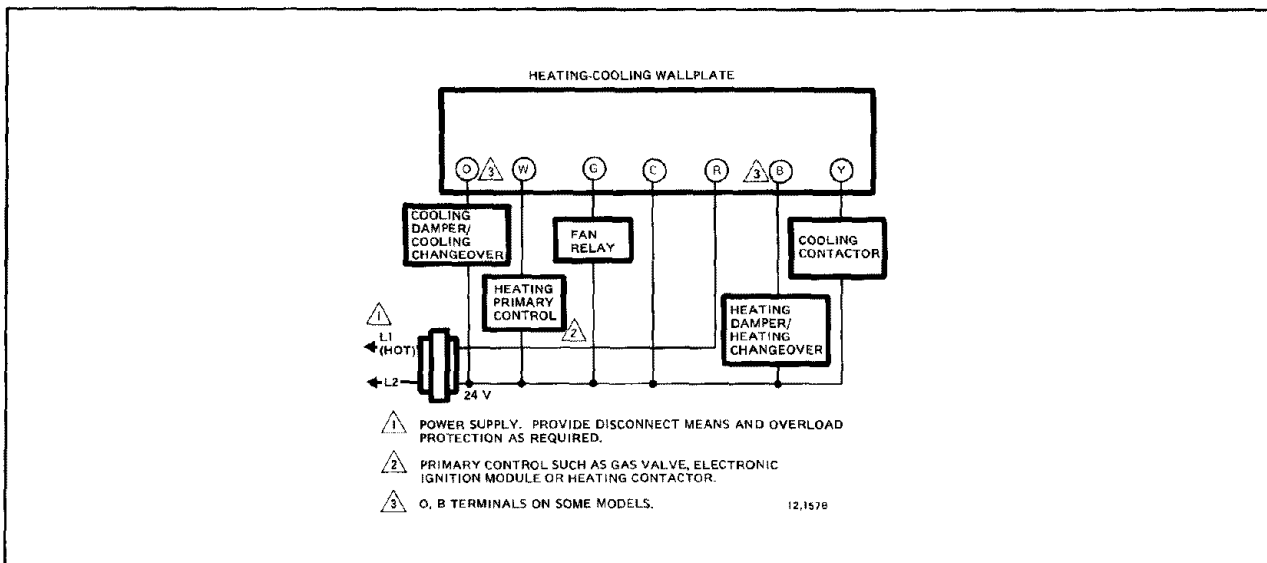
HEATING-COOLING WALLPLATE

O 3 W G C R 3 B Y

COOLING DAMPER/ COOLING CHANGEOVER

FAN RELAY

COOLING CONTACTOR

HEATING PRIMARY CONTROL

2

HEATING DAMPER/ HEATING CHANGEOVER

1

L1 (HOT)

L2

24 V

1 POWER SUPPLY. PROVIDE DISCONNECT MEANS AND OVERLOAD PROTECTION AS REQUIRED.

2 PRIMARY CONTROL SUCH AS GAS VALVE, ELECTRONIC IGNITION MODULE OR HEATING CONTACTOR.

3 O, B TERMINALS ON SOME MODELS.

12,1578